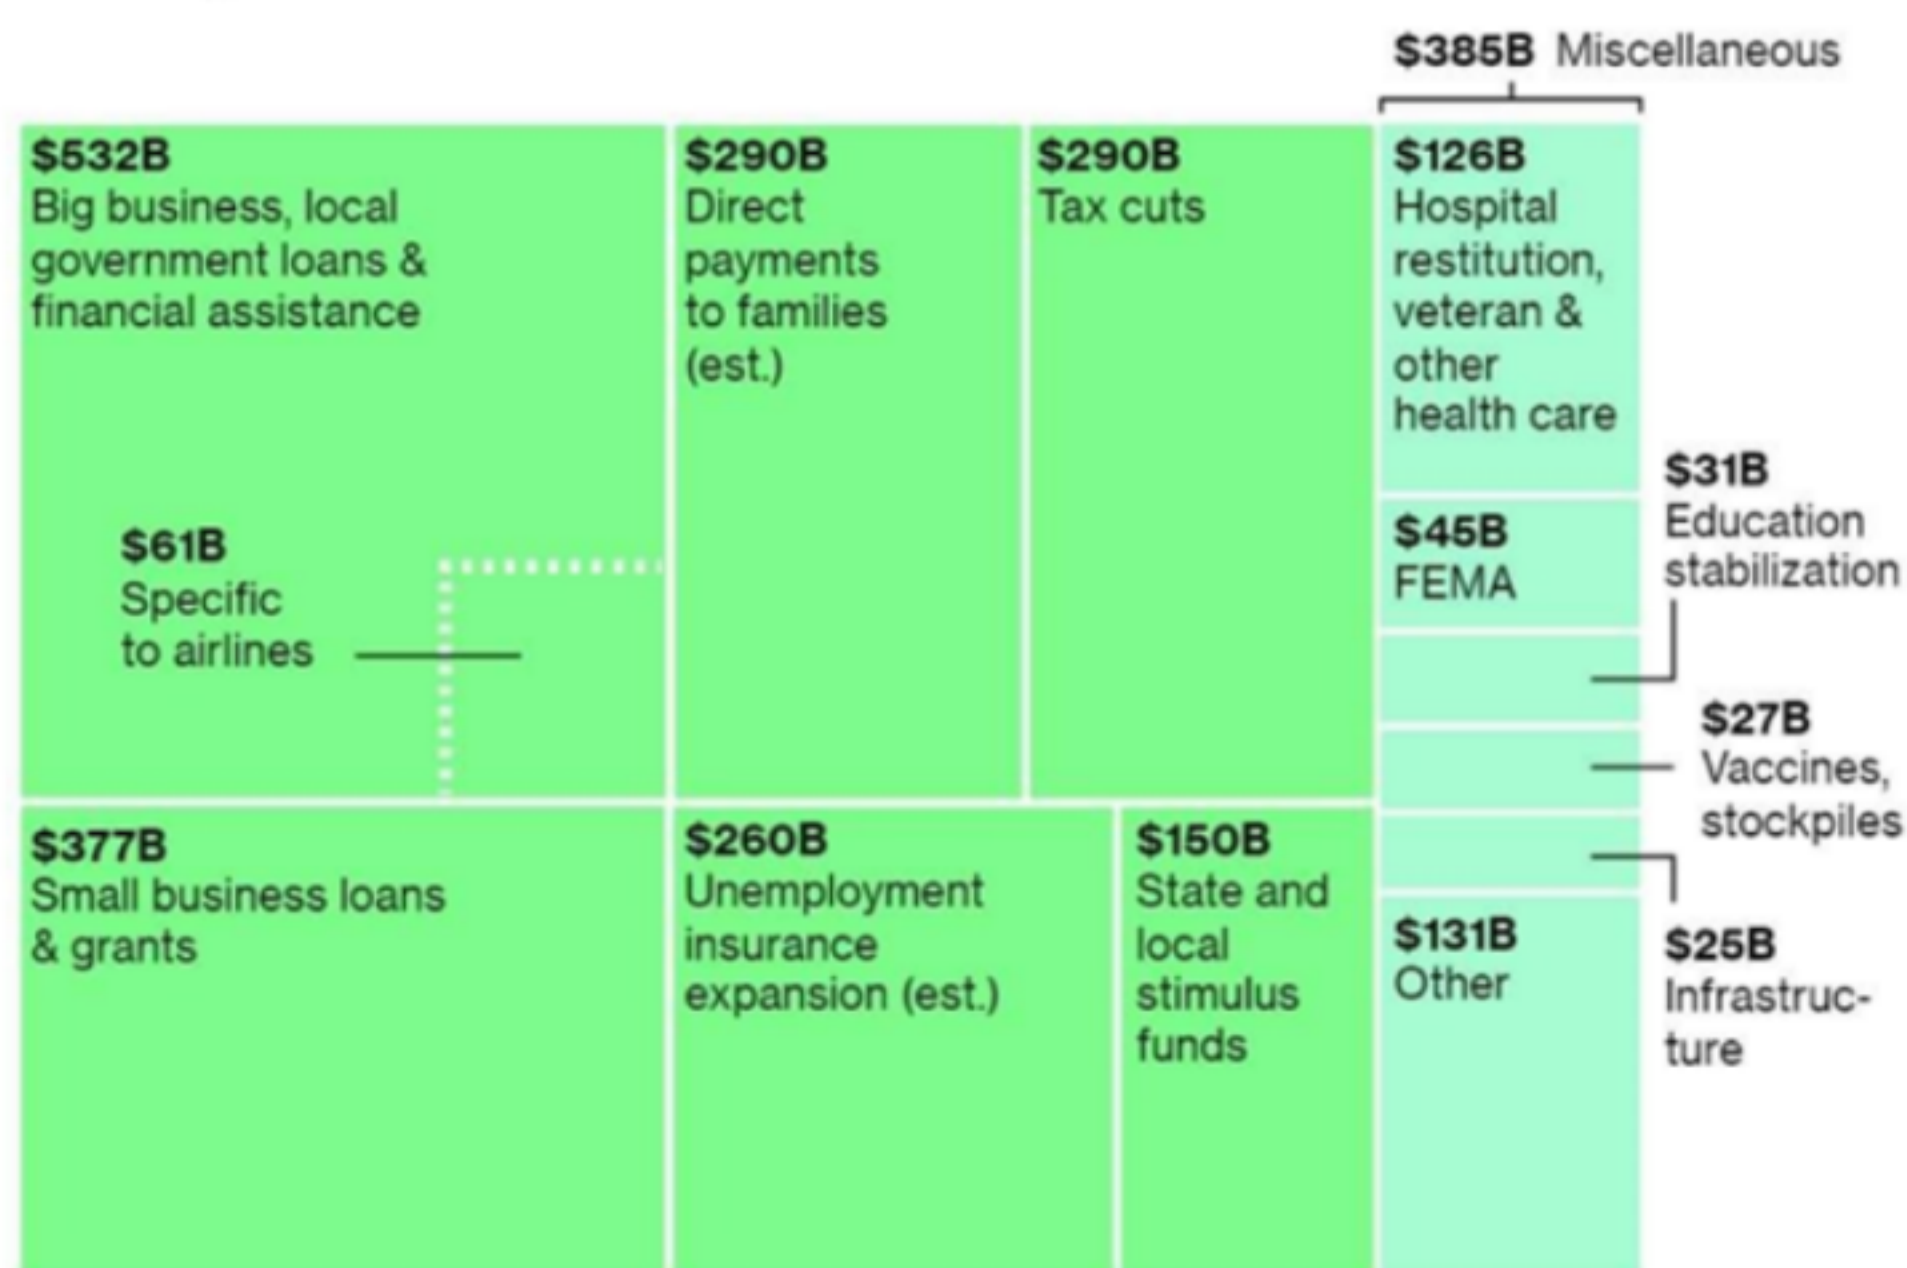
$385B Miscellaneous

$532B
Big business, local government loans & financial assistance

$61B
Specific to airlines

$290B
Direct payments to families (est.)

$290B
Tax cuts

$126B
Hospital restitution, veteran & other health care

$45B
FEMA

$31B
Education stabilization

$27B
Vaccines, stockpiles

$25B
Infrastructure

$131B
Other

$377B
Small business loans & grants

$260B
Unemployment insurance expansion (est.)

$150B
State and local stimulus funds